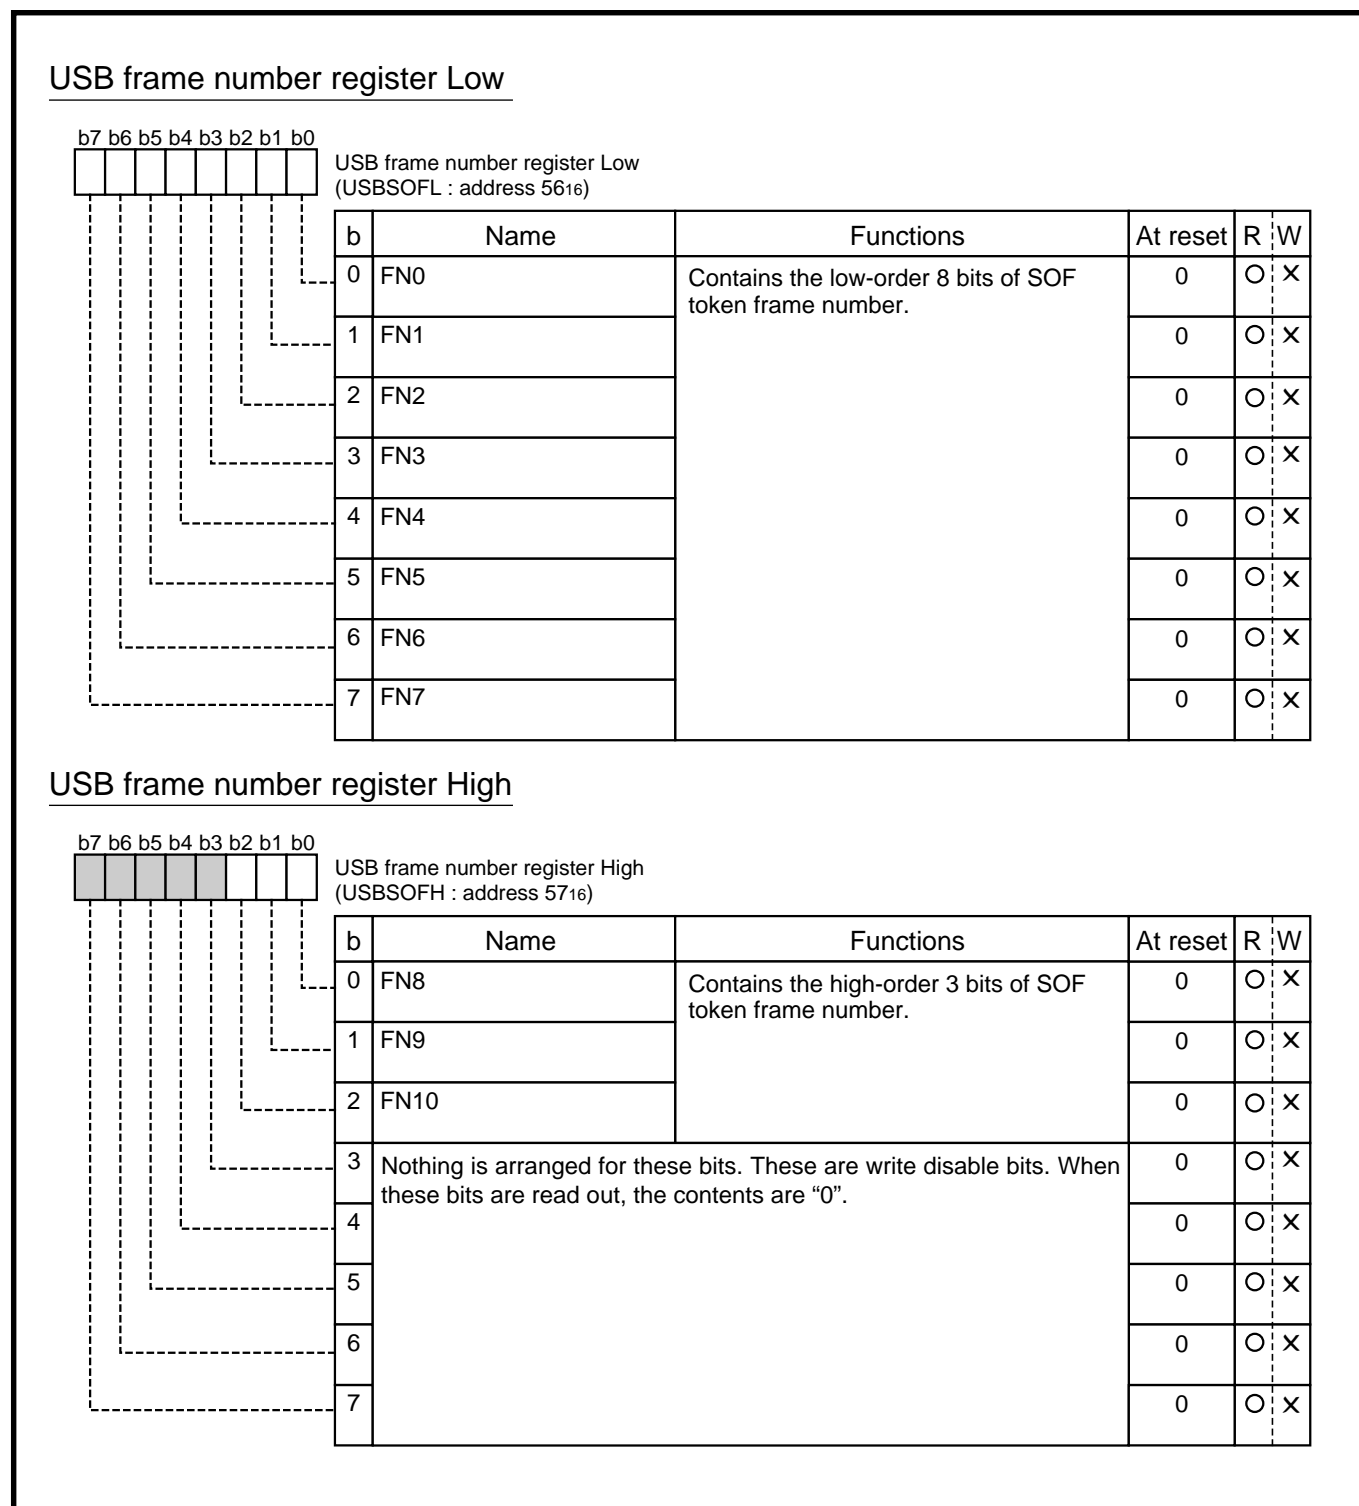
USB frame number register Low

b7 b6 b5 b4 b3 b2 b1 b0

USB frame number register Low
(USBSOFL : address $56_{16}$)

| b | Name | Functions | At reset | R | W |
|---|---|---|---|---|---|
| 0 | FN0 | Contains the low-order 8 bits of SOF token frame number. | 0 | O | X |
| 1 | FN1 | | 0 | O | X |
| 2 | FN2 | | 0 | O | X |
| 3 | FN3 | | 0 | O | X |
| 4 | FN4 | | 0 | O | X |
| 5 | FN5 | | 0 | O | X |
| 6 | FN6 | | 0 | O | X |
| 7 | FN7 | | 0 | O | X |

USB frame number register High

b7 b6 b5 b4 b3 b2 b1 b0

USB frame number register High
(USBSOFH : address $57_{16}$)

| b | Name | Functions | At reset | R | W |
|---|---|---|---|---|---|
| 0 | FN8 | Contains the high-order 3 bits of SOF token frame number. | 0 | O | X |
| 1 | FN9 | | 0 | O | X |
| 2 | FN10 | | 0 | O | X |
| 3 | Nothing is arranged for these bits. These are write disable bits. When these bits are read out, the contents are “0”. | | 0 | O | X |
| 4 | | | 0 | O | X |
| 5 | | | 0 | O | X |
| 6 | | | 0 | O | X |
| 7 | | | 0 | O | X |